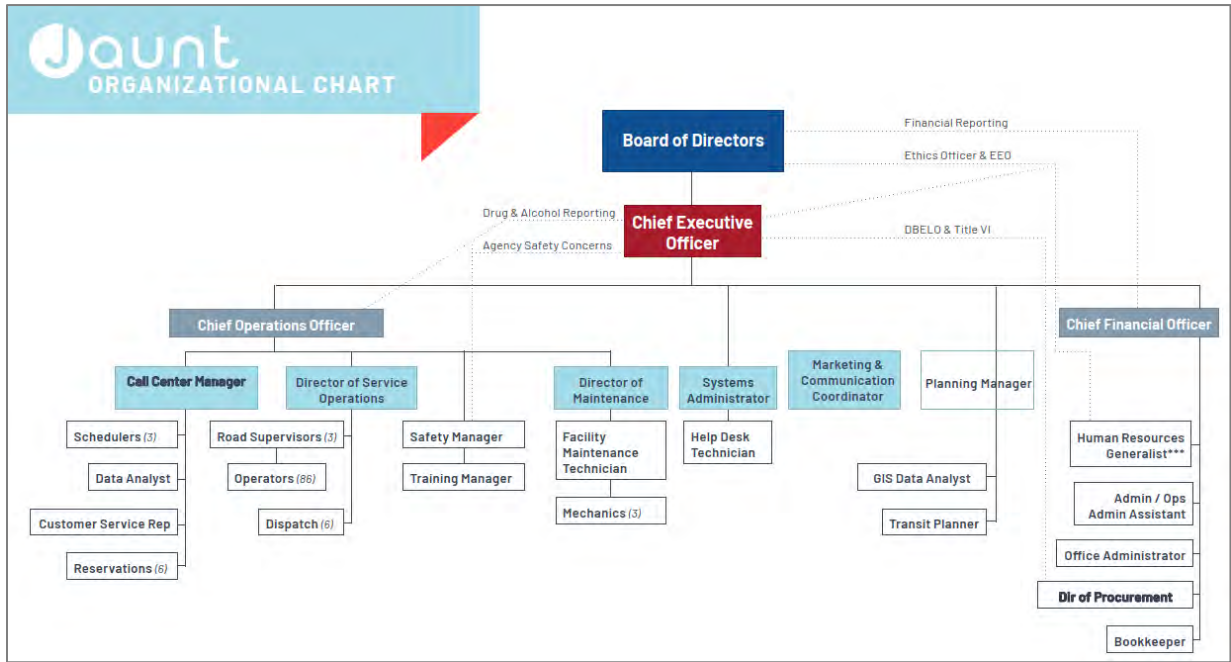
Jaunt
ORGANIZATIONAL CHART

Board of Directors

Financial Reporting

Ethics Officer & EEO

Drug & Alcohol Reporting

Chief Executive Officer

Agency Safety Concerns

DBELO & Title VI

Chief Operations Officer

Chief Financial Officer

Call Center Manager

Schedulers (3)

Data Analyst

Customer Service Rep

Reservations (6)

Director of Service Operations

Road Supervisors (3)

Operators (86)

Dispatch (6)

Safety Manager

Training Manager

Director of Maintenance

Facility Maintenance Technician

Mechanics (3)

Systems Administrator

Help Desk Technician

Marketing & Communication Coordinator

Planning Manager

GIS Data Analyst

Transit Planner

Human Resources Generalist***

Admin / Ops Admin Assistant

Office Administrator

Dir of Procurement

Bookkeeper